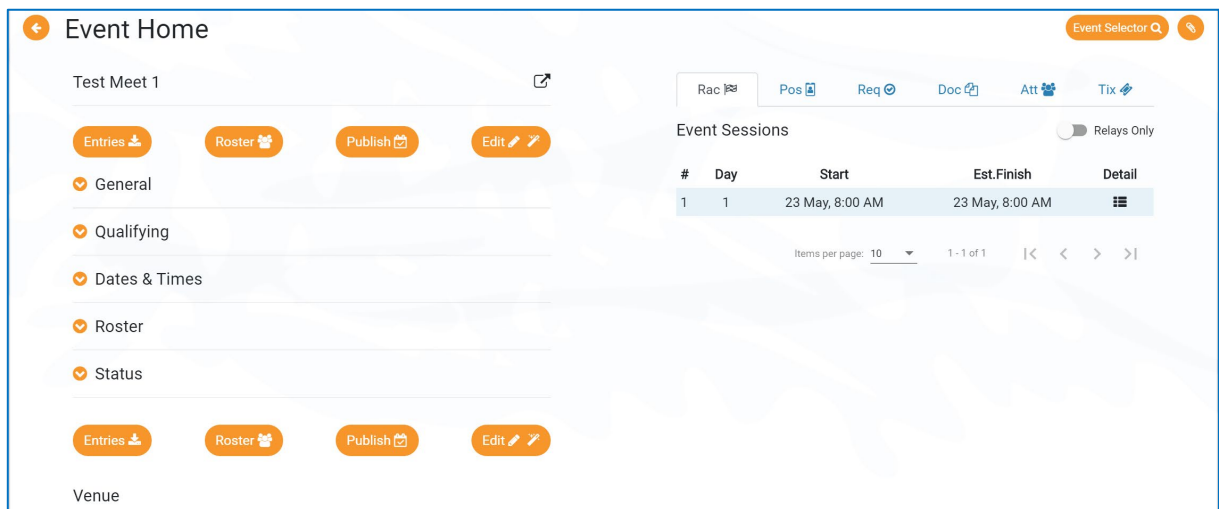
Event Home

Event Selector

Test Meet 1

Entries Roster Publish Edit

General

Qualifying

Dates & Times

Roster

Status

Entries Roster Publish Edit

Venue

Rac Pos Req Doc Att Tix

Event Sessions

Relays Only

| # | Day | Start | Est.Finish | Detail |
|---|---|---|---|---|
| 1 | 1 | 23 May, 8:00 AM | 23 May, 8:00 AM | |

Items per page: 10

1 - 1 of 1